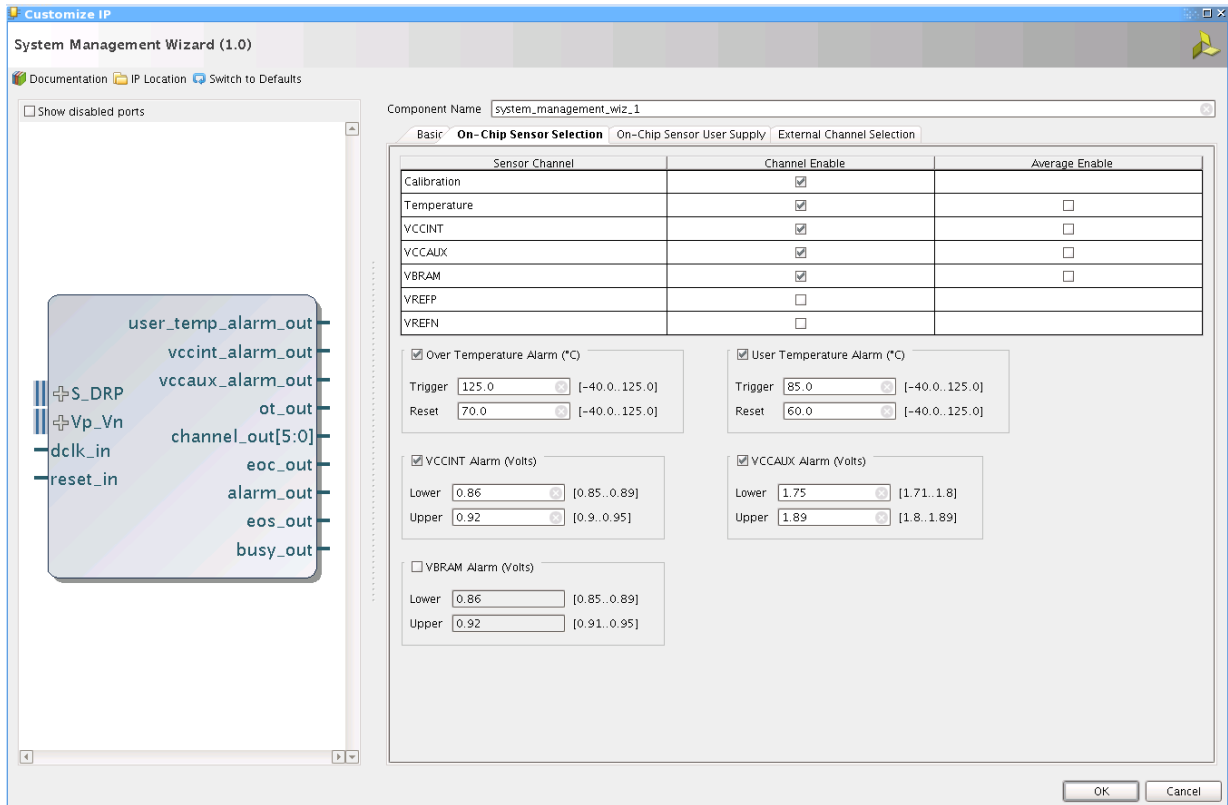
Customize IP

System Management Wizard (1.0)

Documentation IP Location Switch to Defaults

Show disabled ports

user_temp_alarm_out
vccint_alarm_out
vccaux_alarm_out
S_DRP
Vp_Vn
ot_out
channel_out[5:0]
dclk_in
reset_in
eoc_out
alarm_out
eos_out
busy_out

Component Name system_management_wiz_1

Basic On-Chip Sensor Selection On-Chip Sensor User Supply External Channel Selection

| Sensor Channel | Channel Enable | Average Enable |
|---|---|---|
| Calibration | ☑ | |
| Temperature | ☑ | ☐ |
| VCCINT | ☑ | ☐ |
| VCCAUX | ☑ | ☐ |
| VBRAM | ☑ | ☐ |
| VREFP | ☐ | |
| VREFN | ☐ | |

Over Temperature Alarm (°C)
Trigger 125.0 [-40.0..125.0]
Reset 70.0 [-40.0..125.0]

User Temperature Alarm (°C)
Trigger 85.0 [-40.0..125.0]
Reset 60.0 [-40.0..125.0]

VCCINT Alarm (Volts)
Lower 0.86 [0.85..0.89]
Upper 0.92 [0.9..0.95]

VCCAUX Alarm (Volts)
Lower 1.75 [1.71..1.8]
Upper 1.89 [1.8..1.89]

VBRAM Alarm (Volts)
Lower 0.86 [0.85..0.89]
Upper 0.92 [0.91..0.95]

OK Cancel